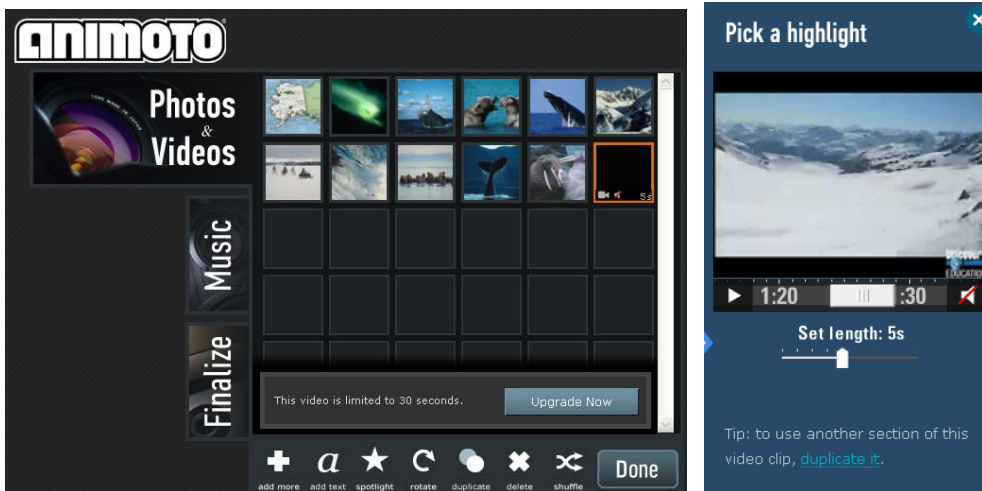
ANIMOTO

Photos & Videos

Music

Finalize

5s

This video is limited to 30 seconds.

Upgrade Now

add more

add text

spotlight

rotate

duplicate

delete

shuffle

Done

Pick a highlight

1:20

:30

Set length: 5s

Tip: to use another section of this video clip, duplicate it.